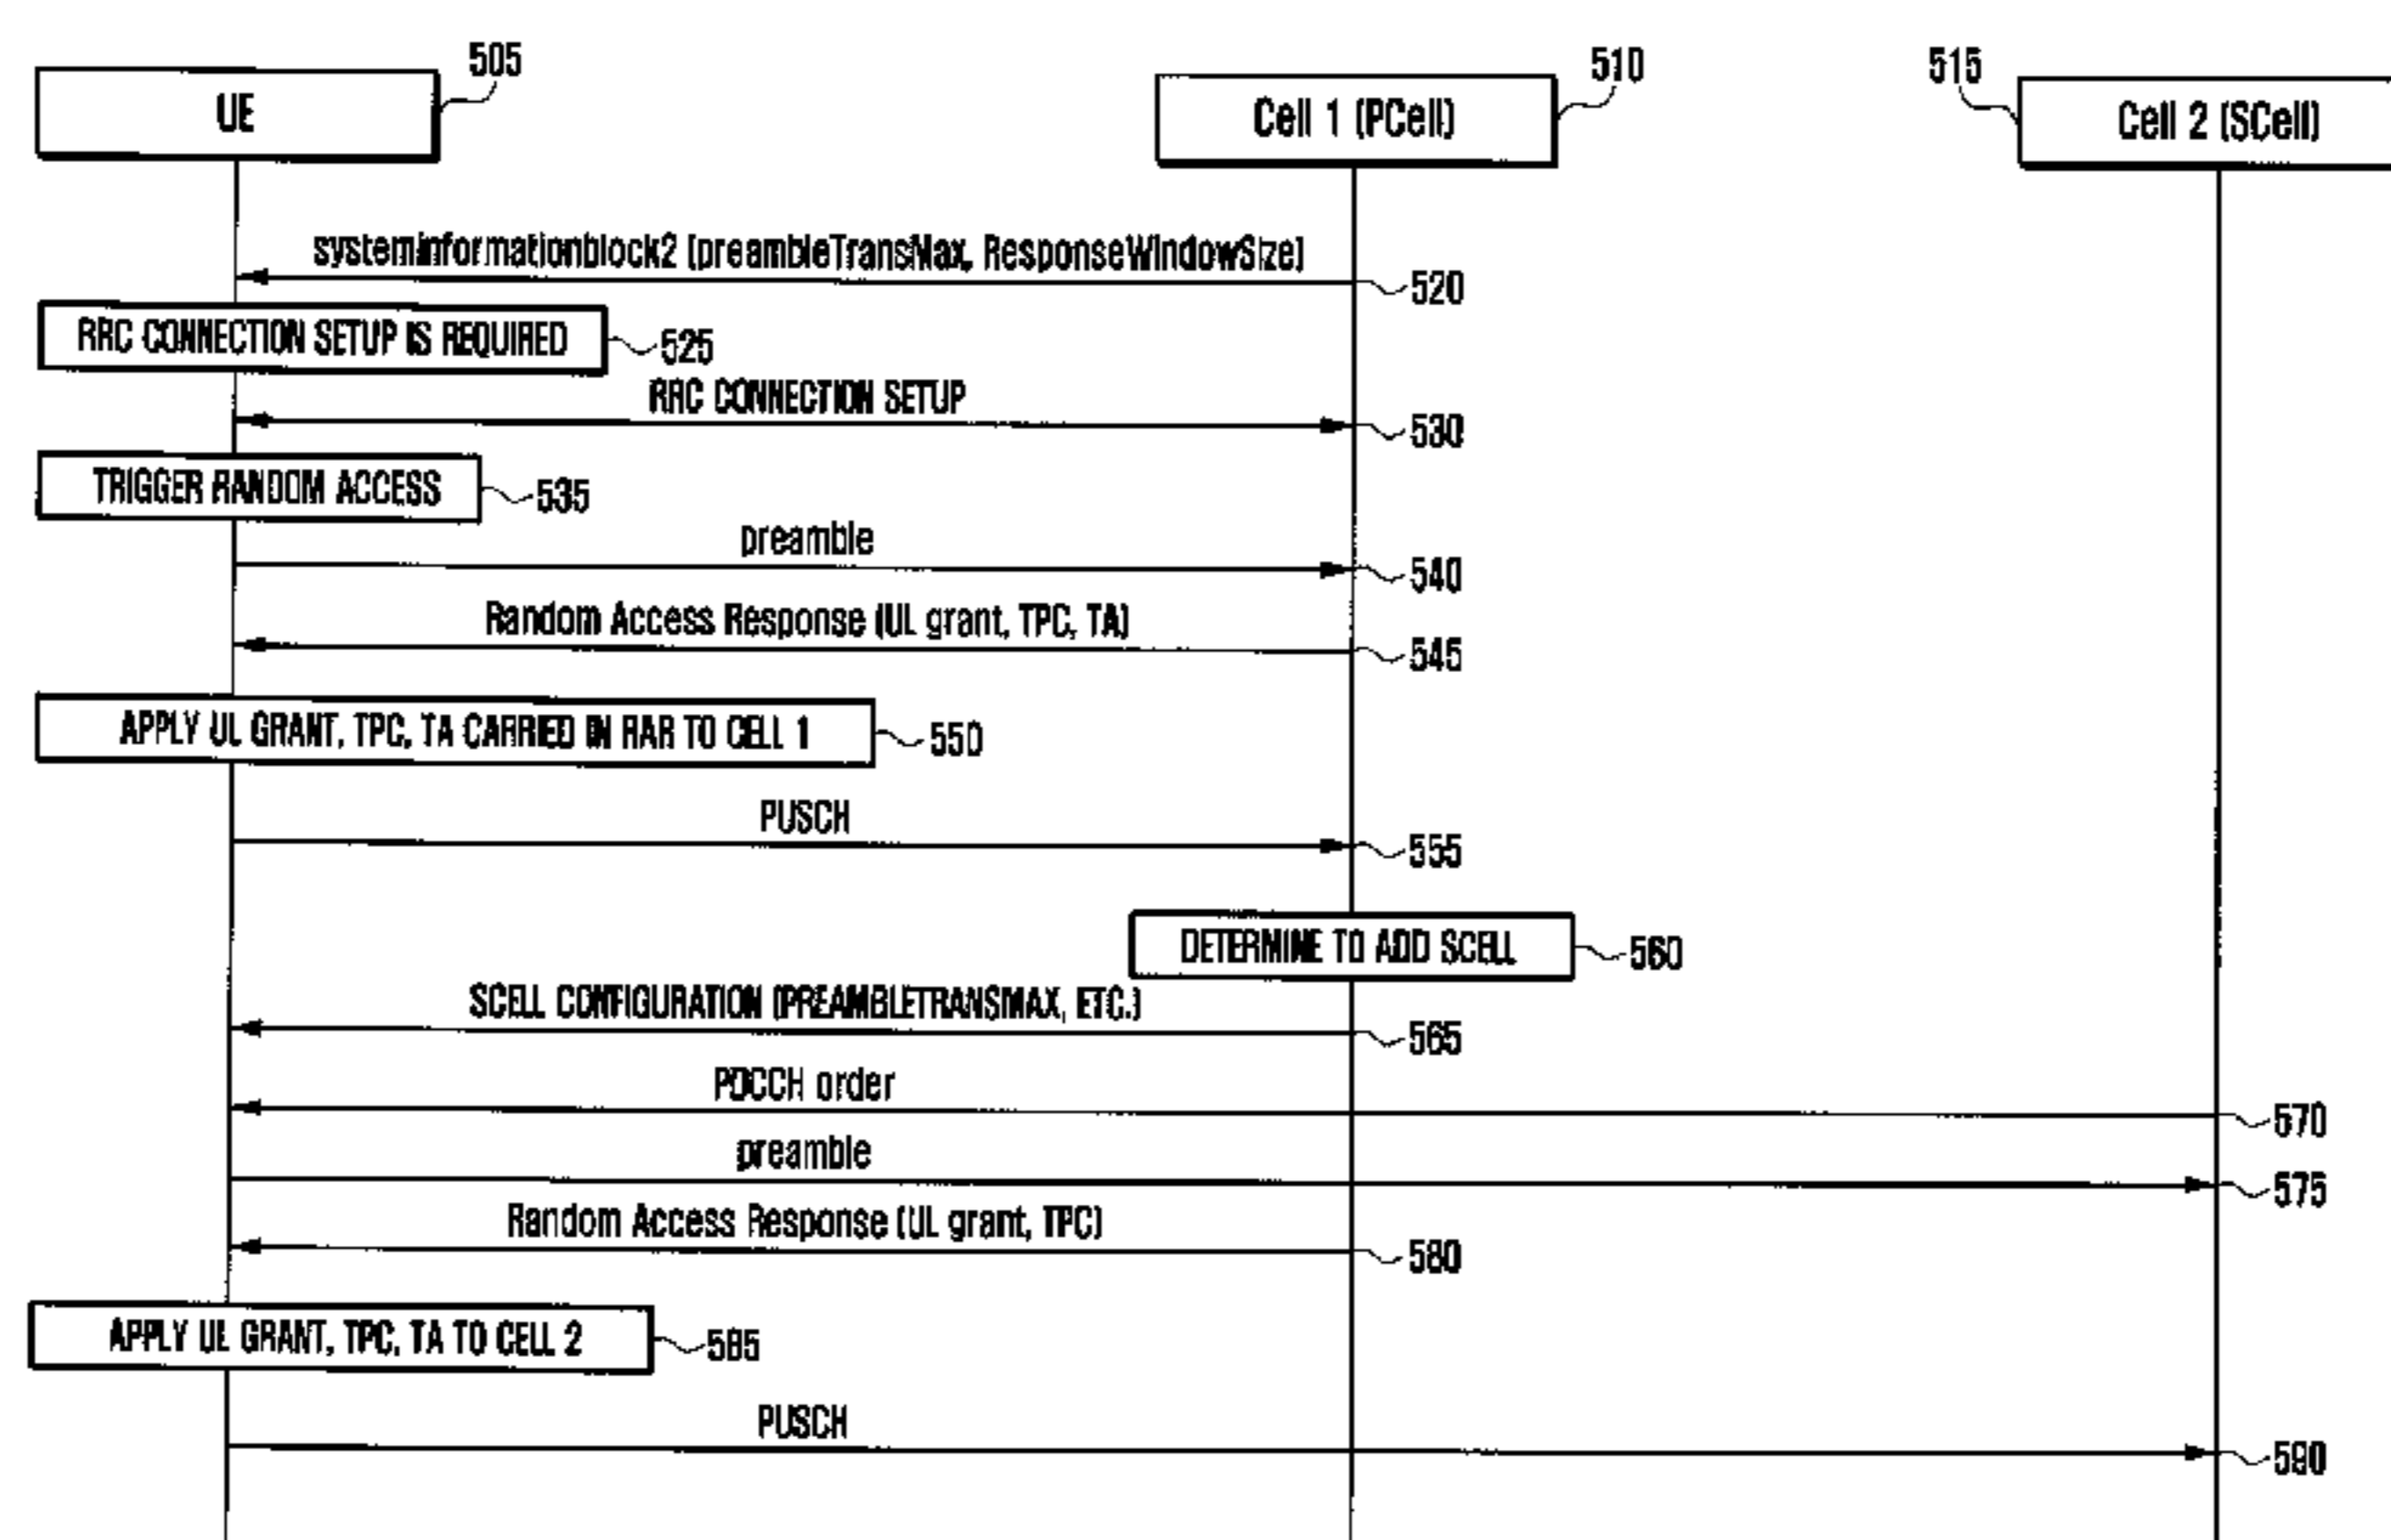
505
UE
510
Cell 1 (PCell)
515
Cell 2 (SCell)
systeminformationblock2 (preambleTransMax, ResponseWindowSize)
520
RRC CONNECTION SETUP IS REQUIRED
525
RRC CONNECTION SETUP
530
TRIGGER RANDOM ACCESS
535
preamble
540
Random Access Response (UL grant, TPC, TA)
545
APPLY UL GRANT, TPC, TA CARRIED IN RAR TO CELL 1
550
PUSCH
555
DETERMINE TO ADD SCELL
560
SCELL CONFIGURATION (PREAMBLETRANSMAX, ETC.)
565
PDCCH order
570
preamble
575
Random Access Response (UL grant, TPC)
580
APPLY UL GRANT, TPC, TA TO CELL 2
585
PUSCH
590